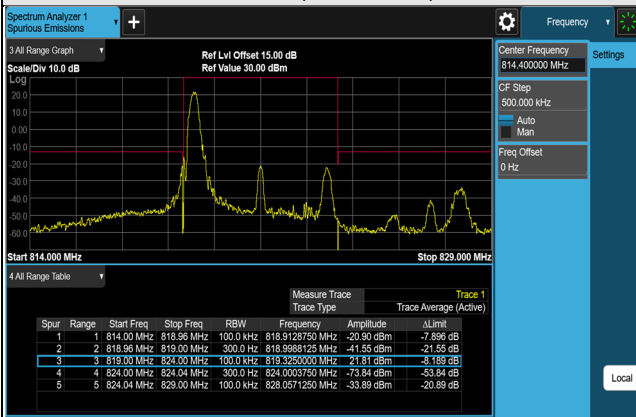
Spectrum Analyzer 1
Spurious Emissions

Frequency

3 All Range Graph
Scale/Div 10.0 dB
Log
Ref Lvl Offset 15.00 dB
Ref Value 30.00 dBm

20.0
10.0
0.00
-10.0
-20.0
-30.0
-40.0
-50.0
-60.0

Start 814.000 MHz
Stop 829.000 MHz

Center Frequency
814.400000 MHz
CF Step
500.000 kHz
Auto
Man
Freq Offset
0 Hz

Settings

4 All Range Table

| Measure Trace | Trace 1 |
|---|---|
| Trace Type | Trace Average (Active) |

| Spur | Range | Start Freq | Stop Freq | RBW | Frequency | Amplitude | ΔLimit |
|---|---|---|---|---|---|---|---|
| 1 | 1 | 814.00 MHz | 818.96 MHz | 100.0 kHz | 818.9128750 MHz | -20.90 dBm | -7.896 dB |
| 2 | 2 | 818.96 MHz | 819.00 MHz | 300.0 Hz | 818.9988125 MHz | -41.55 dBm | -21.55 dB |
| 3 | 3 | 819.00 MHz | 824.00 MHz | 100.0 kHz | 819.3250000 MHz | 21.81 dBm | -8.189 dB |
| 4 | 4 | 824.00 MHz | 824.04 MHz | 300.0 Hz | 824.0003750 MHz | -73.84 dBm | -53.84 dB |
| 5 | 5 | 824.04 MHz | 829.00 MHz | 100.0 kHz | 828.0571250 MHz | -33.89 dBm | -20.89 dB |

Local